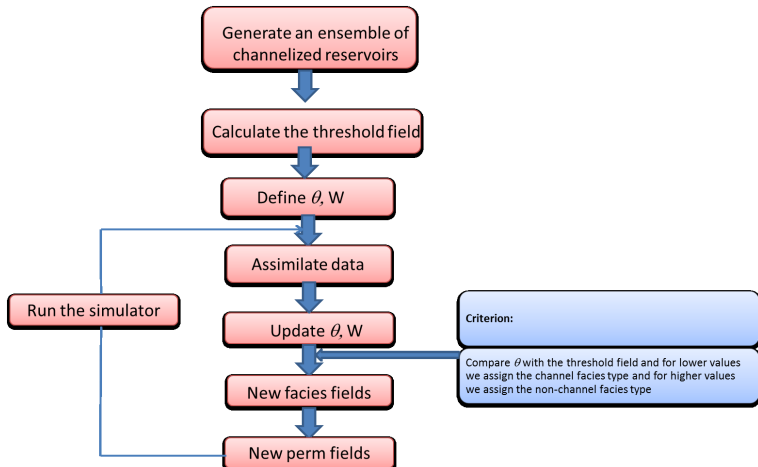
Generate an ensemble of channelized reservoirs

Calculate the threshold field

Define $\theta$, W

Assimilate data

Run the simulator

Update $\theta$, W

Criterion:

Compare $\theta$ with the threshold field and for lower values we assign the channel facies type and for higher values we assign the non-channel facies type

New facies fields

New perm fields